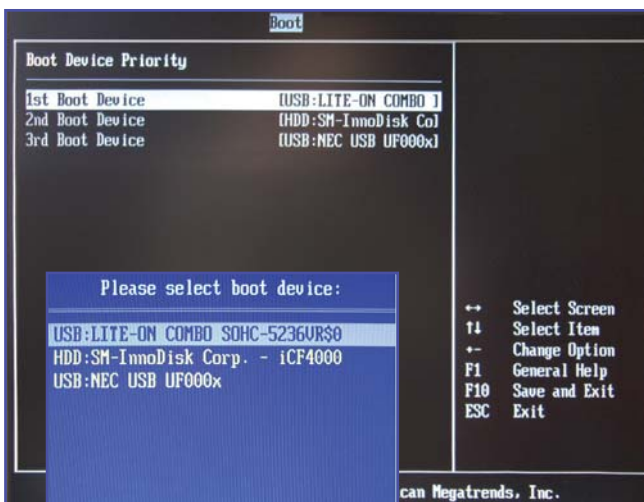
Boot

Boot Device Priority

1st Boot Device [USB:LITE-ON COMBO ]
2nd Boot Device [HDD:SM-InnoDisk Co]
3rd Boot Device [USB:NEC USB UF000x]

Please select boot device:

USB:LITE-ON COMBO SOHC-5236VR$0
HDD:SM-InnoDisk Corp. - iCF4000
USB:NEC USB UF000x

↔ Select Screen
↑↓ Select Item
- Change Option
F1 General Help
F10 Save and Exit
ESC Exit

can Megatrends, Inc.